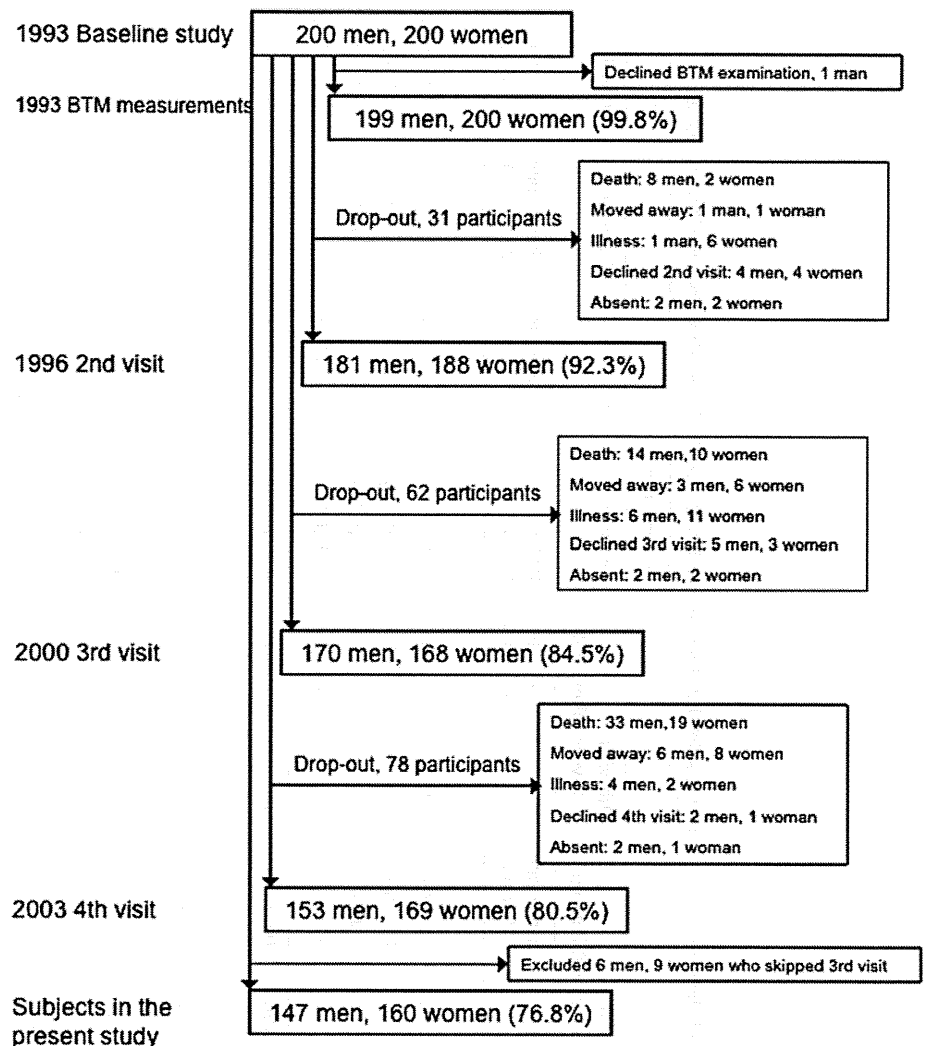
1993 Baseline study
200 men, 200 women
Declined BTM examination, 1 man
1993 BTM measurements
199 men, 200 women (99.8%)
Drop-out, 31 participants
Death: 8 men, 2 women
Moved away: 1 man, 1 woman
Illness: 1 man, 6 women
Declined 2nd visit: 4 men, 4 women
Absent: 2 men, 2 women
1996 2nd visit
181 men, 188 women (92.3%)
Drop-out, 62 participants
Death: 14 men,10 women
Moved away: 3 men, 6 women
Illness: 6 men, 11 women
Declined 3rd visit: 5 men, 3 women
Absent: 2 men, 2 women
2000 3rd visit
170 men, 168 women (84.5%)
Drop-out, 78 participants
Death: 33 men,19 women
Moved away: 6 men, 8 women
Illness: 4 men, 2 women
Declined 4th visit: 2 men, 1 woman
Absent: 2 men, 1 woman
2003 4th visit
153 men, 169 women (80.5%)
Excluded 6 men, 9 women who skipped 3rd visit
Subjects in the present study
147 men, 160 women (76.8%)